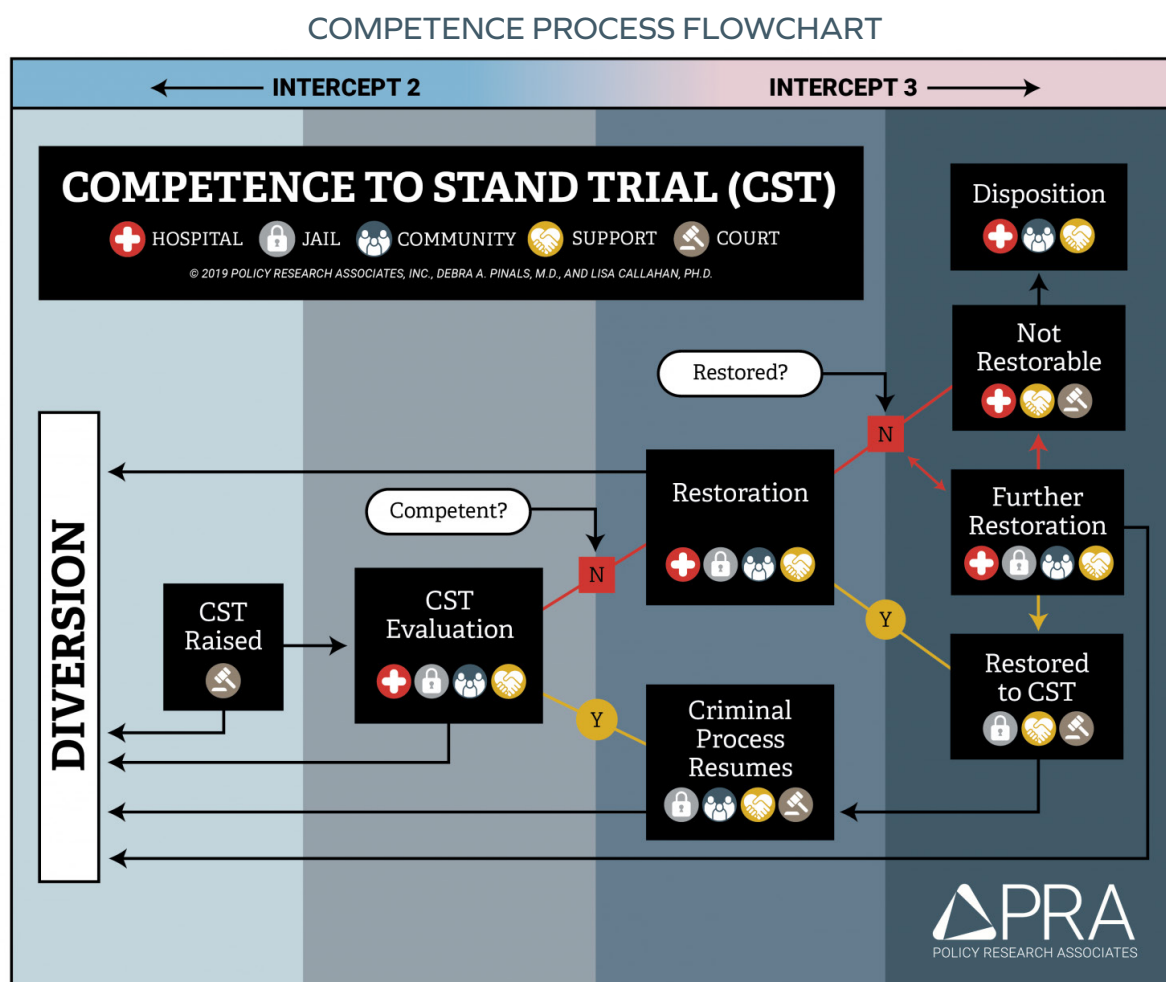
COMPETENCE PROCESS FLOWCHART

INTERCEPT 2

INTERCEPT 3

COMPETENCE TO STAND TRIAL (CST)

HOSPITAL JAIL COMMUNITY SUPPORT COURT

© 2019 POLICY RESEARCH ASSOCIATES, INC., DEBRA A. PINALS, M.D., AND LISA CALLAHAN, PH.D.

Disposition

Not Restorable

Restored?

N

Restoration

Further Restoration

Competent?

N

DIVERSION

CST Raised

CST Evaluation

Y

Restored to CST

Y

Criminal Process Resumes

PRA

POLICY RESEARCH ASSOCIATES